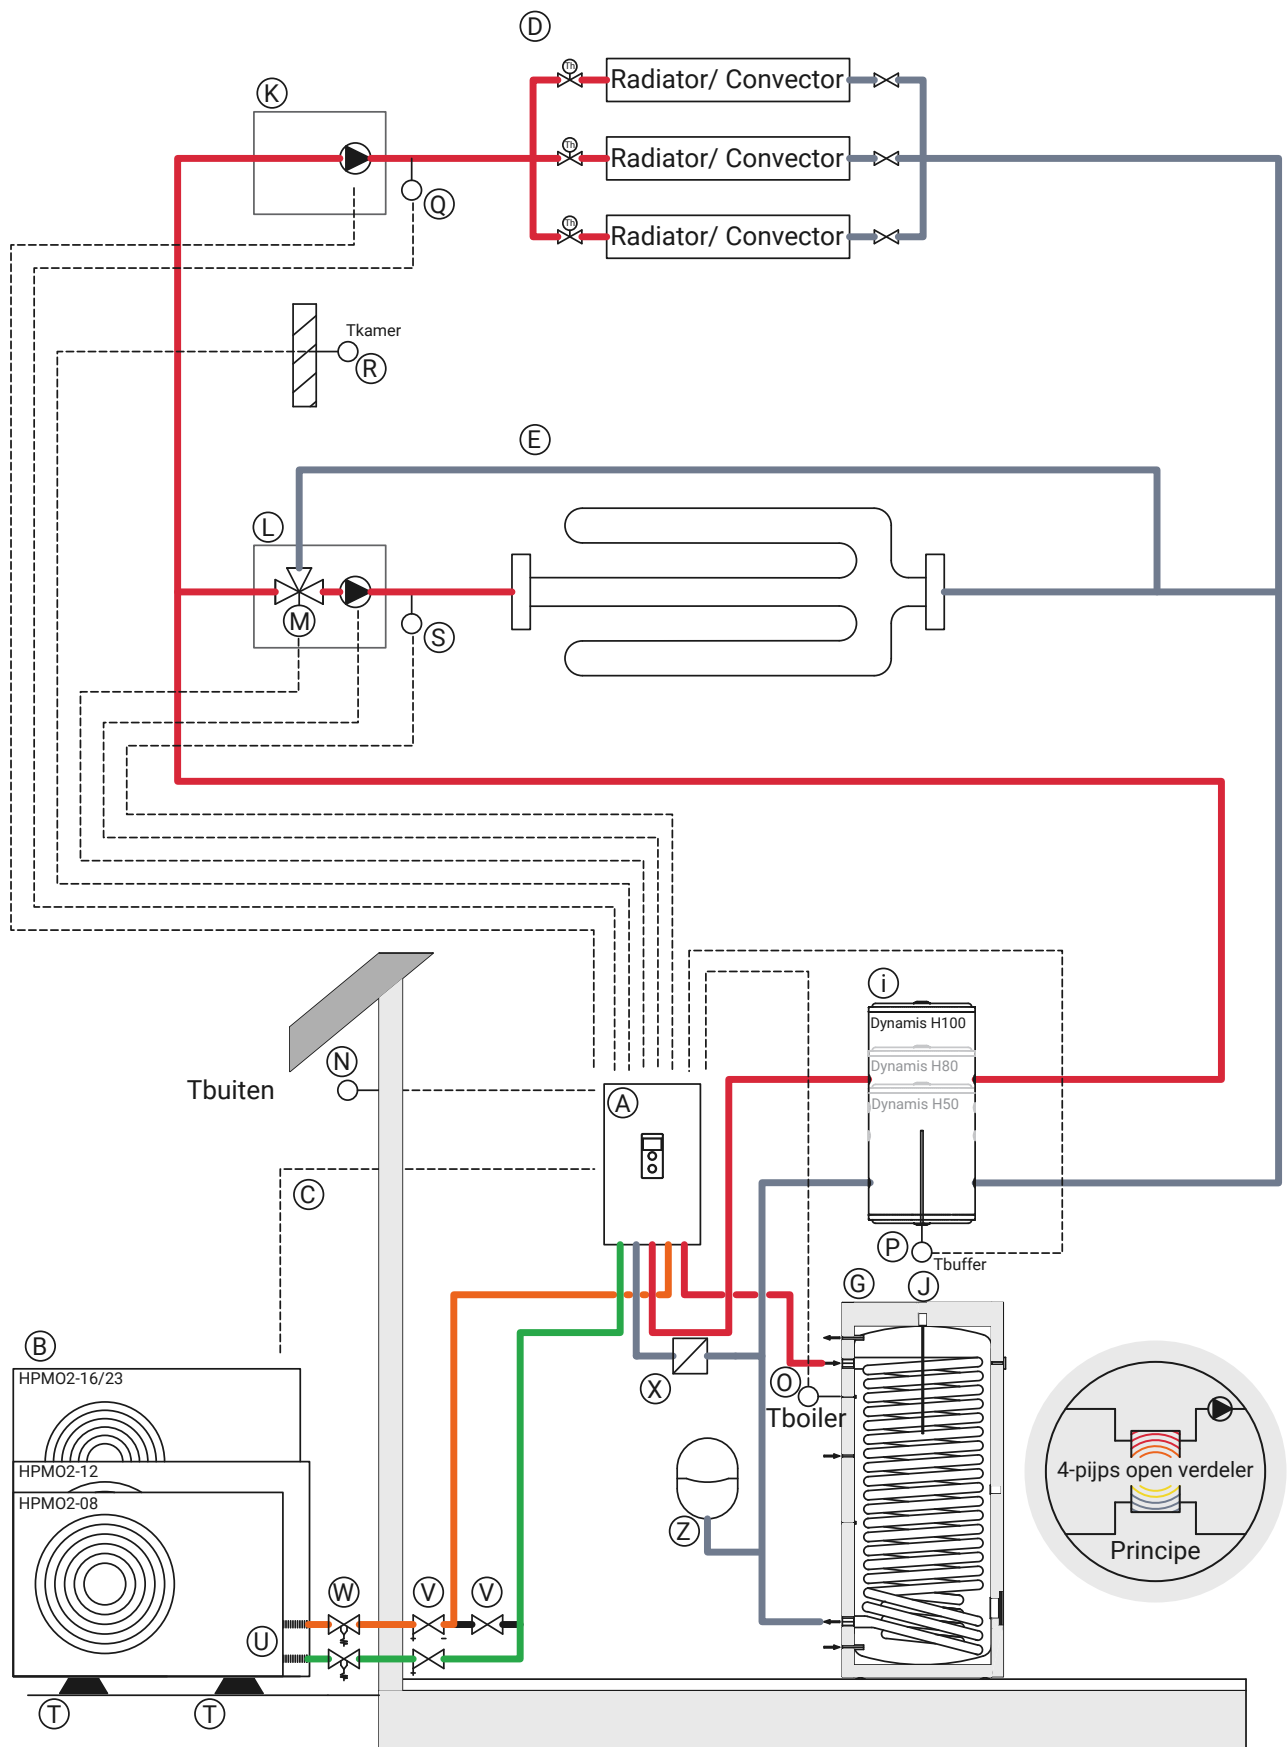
D

Th

Radiator/ Convector

Th

Radiator/ Convector

Th

Radiator/ Convector

K

Q

Tkamer

R

E

L

M

S

i

Dynamis H100

Dynamis H80

Dynamis H50

Tbuiten

N

A

C

P

Tbuffer

G

J

B

HPMO2-16/23

HPMO2-12

HPMO2-08

X

O

Tboiler

4-pijps open verdeler

Principe

Z

W

V

V

U

T

T